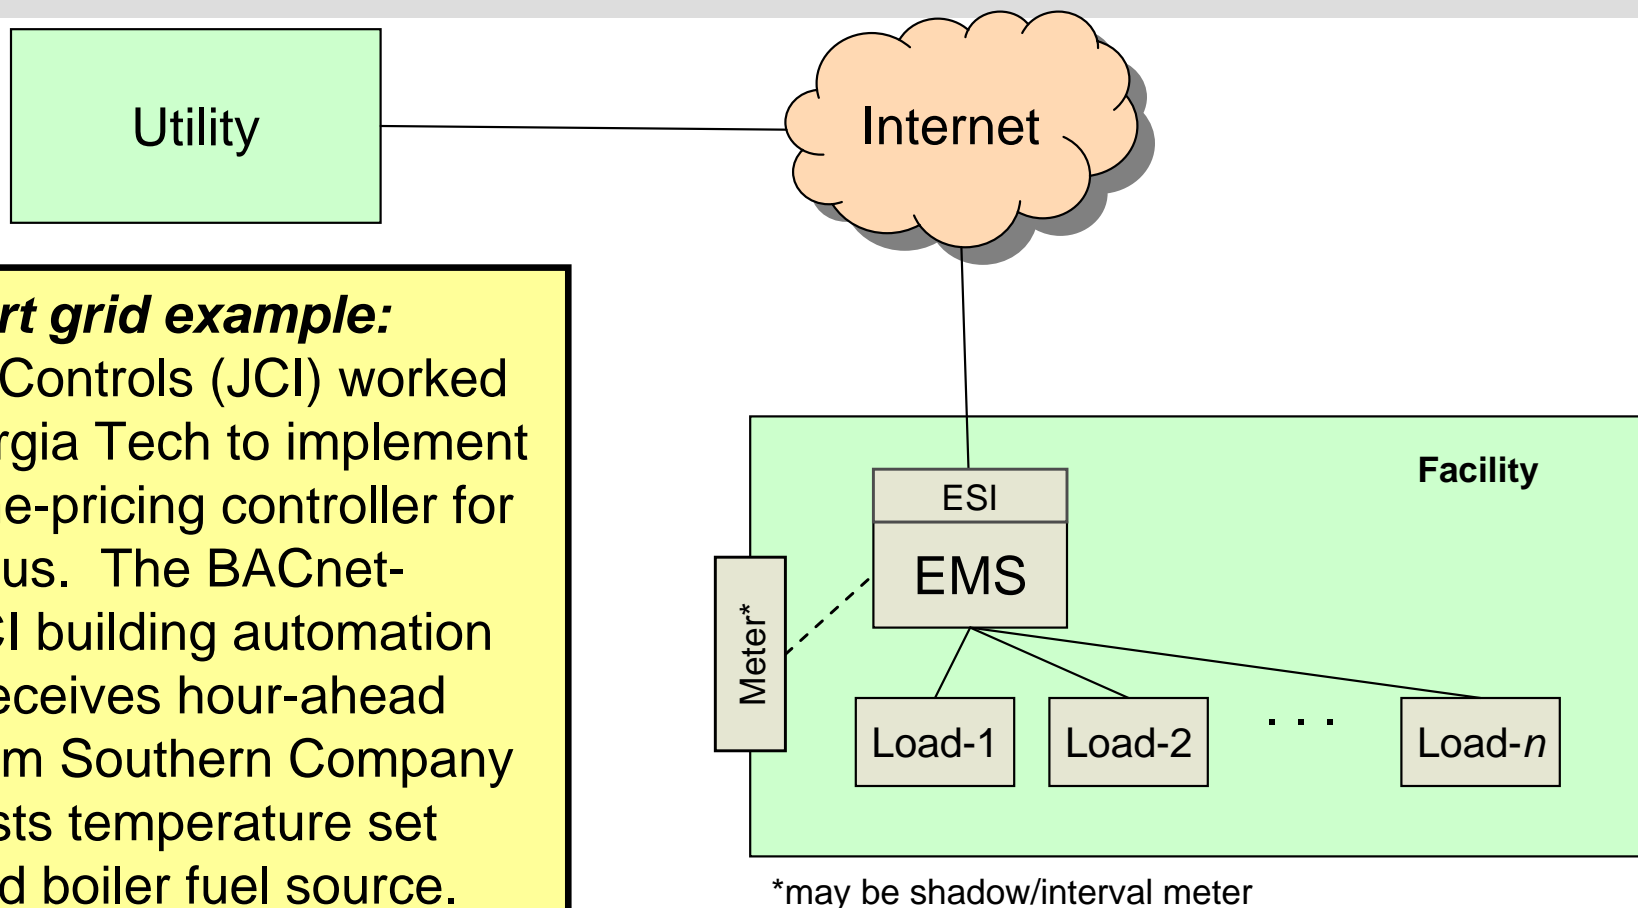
Utility

Internet

rt grid example:
Controls (JCI) worked
rgia Tech to implement
e-pricing controller for
us. The BACnet-
CI building automation
eceives hour-ahead
m Southern Company
sts temperature set
d boiler fuel source.

Facility

ESI

EMS

Meter*

Load-1

Load-2

. . .

Load-$n$

*may be shadow/interval meter